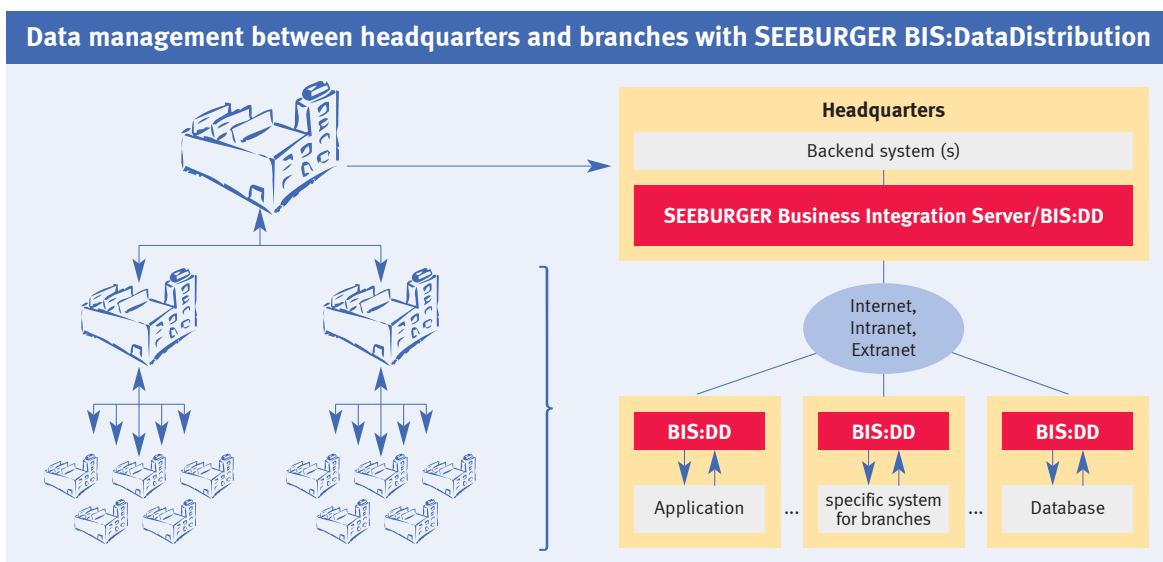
Data management between headquarters and branches with SEEBURGER BIS:DataDistribution

Headquarters

Backend system (s)

SEEBURGER Business Integration Server/BIS:DD

Internet, Intranet, Extranet

BIS:DD

Application

...

BIS:DD

specific system for branches

...

BIS:DD

Database